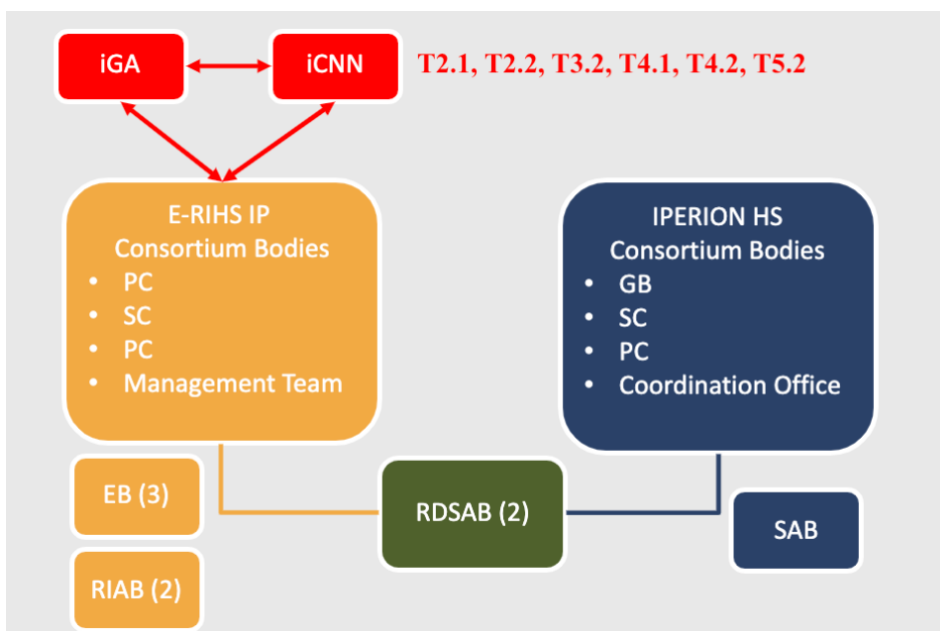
iGA

iCNN

T2.1, T2.2, T3.2, T4.1, T4.2, T5.2

E-RIHS IP
Consortium Bodies
• PC
• SC
• PC
• Management Team

IPERION HS
Consortium Bodies
• GB
• SC
• PC
• Coordination Office

EB (3)

RDSAB (2)

SAB

RIAB (2)